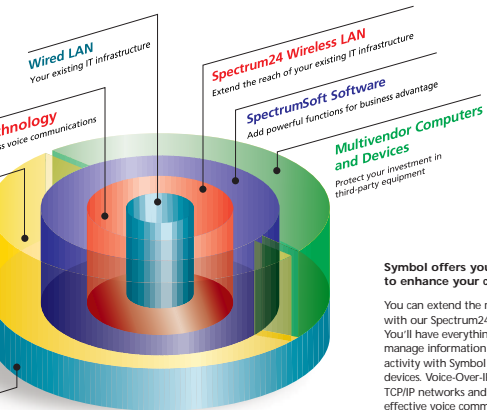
Wired LAN
Your existing IT infrastructure

chnology
s voice communications

Spectrum24 Wireless LAN
Extend the reach of your existing IT infrastructure

SpectrumSoft Software
Add powerful functions for business advantage

Multivendor Computers and Devices
Protect your investment in third-party equipment

Symbol offers you
to enhance your c

You can extend the r
with our Spectrum24
You'll have everythin
manage information
activity with Symbol
devices. Voice-Over-I
TCP/IP networks and
effective voice comm